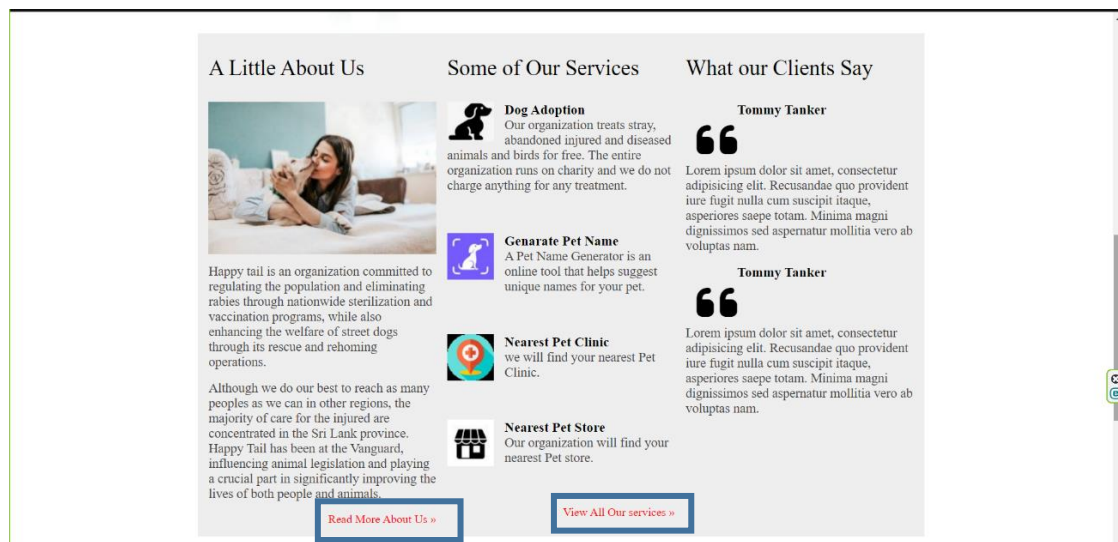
A Little About Us

Happy tail is an organization committed to regulating the population and eliminating rabies through nationwide sterilization and vaccination programs, while also enhancing the welfare of street dogs through its rescue and rehoming operations.

Although we do our best to reach as many peoples as we can in other regions, the majority of care for the injured are concentrated in the Sri Lank province. Happy Tail has been at the Vanguard, influencing animal legislation and playing a crucial part in significantly improving the lives of both people and animals.

Read More About Us »

Some of Our Services

Dog Adoption
Our organization treats stray, abandoned injured and diseased animals and birds for free. The entire organization runs on charity and we do not charge anything for any treatment.

Genarate Pet Name
A Pet Name Generator is an online tool that helps suggest unique names for your pet.

Nearest Pet Clinic
we will find your nearest Pet Clinic.

Nearest Pet Store
Our organization will find your nearest Pet store.

View All Our services »

What our Clients Say

Tommy Tanker

Lorem ipsum dolor sit amet, consectetur adipisicing elit. Recusandae quo provident iure fugit nulla cum suscipit itaque, asperiores saepe totam. Minima magni dignissimos sed aspernatur mollitia vero ab voluptas nam.

Tommy Tanker

Lorem ipsum dolor sit amet, consectetur adipisicing elit. Recusandae quo provident iure fugit nulla cum suscipit itaque, asperiores saepe totam. Minima magni dignissimos sed aspernatur mollitia vero ab voluptas nam.